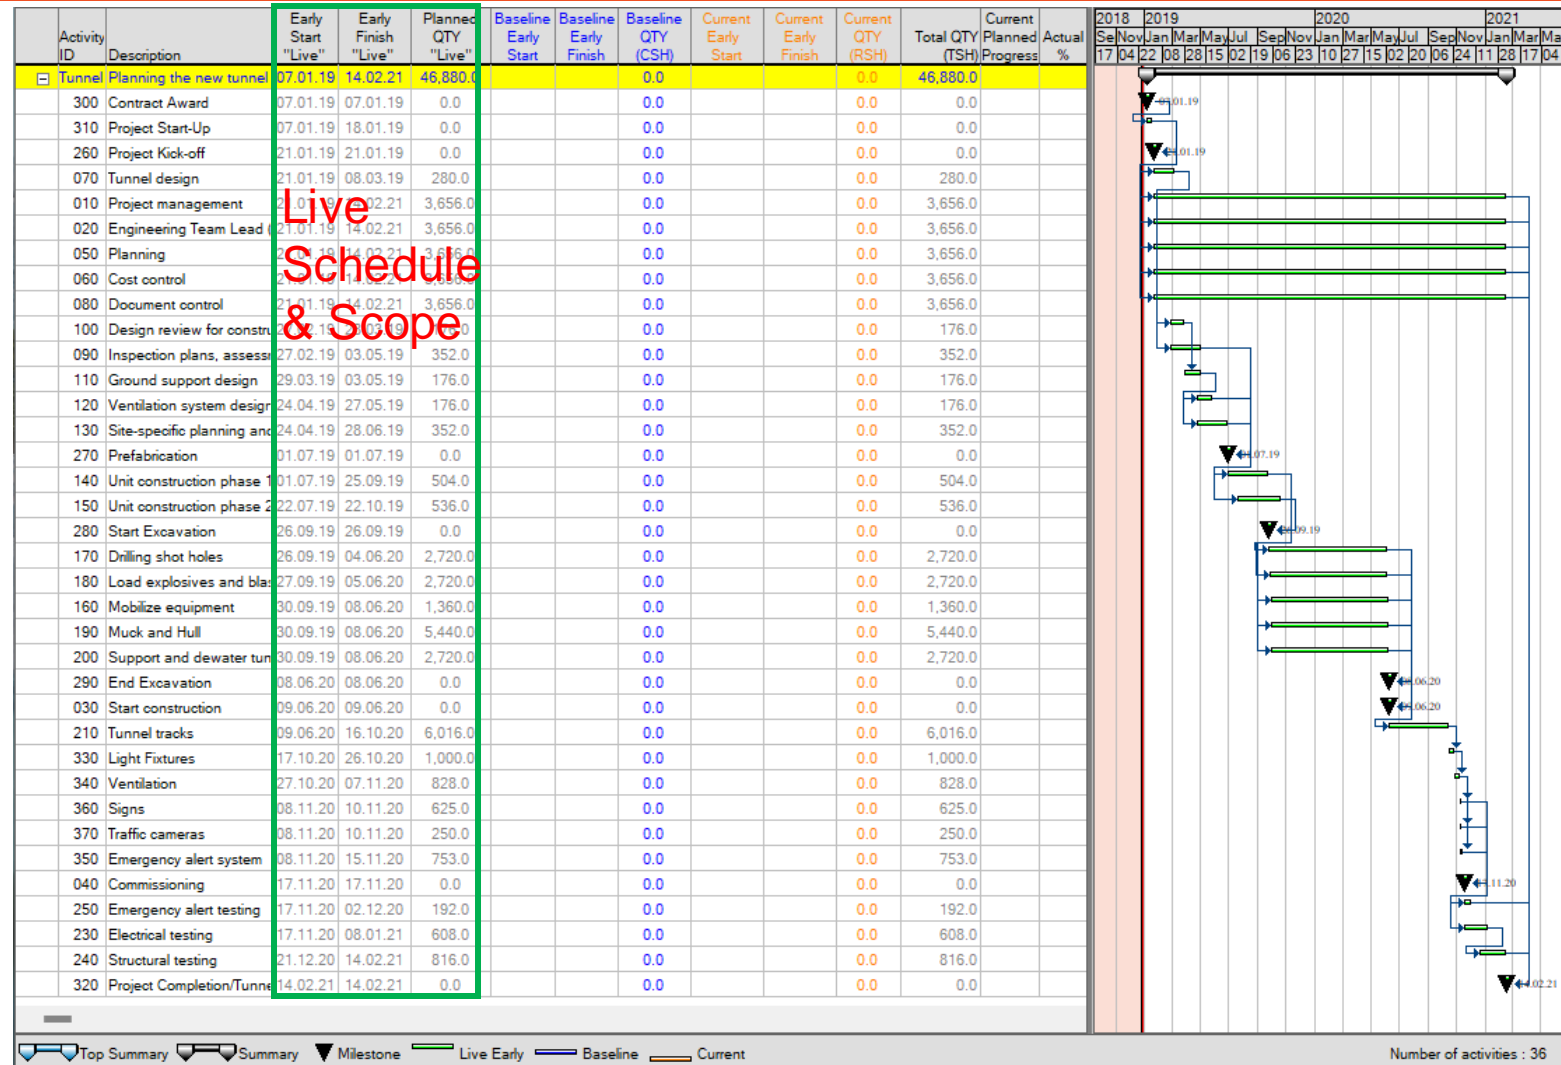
| Activity ID | Description | Early Start "Live" | Early Finish "Live" | Planned QTY "Live" | Baseline Early Start | Baseline Early Finish | Baseline QTY (CSH) | Current Early Start | Current Early Finish | Current QTY (RSH) | Total QTY (TSH) | Current Planned Progress | Actual % |
|---|---|---|---|---|---|---|---|---|---|---|---|---|---|
| Tunnel | Planning the new tunnel | 07.01.19 | 14.02.21 | 46,880.0 | | | 0.0 | | | 0.0 | 46,880.0 | | |
| 300 | Contract Award | 07.01.19 | 07.01.19 | 0.0 | | | 0.0 | | | 0.0 | 0.0 | | |
| 310 | Project Start-Up | 07.01.19 | 18.01.19 | 0.0 | | | 0.0 | | | 0.0 | 0.0 | | |
| 260 | Project Kick-off | 21.01.19 | 21.01.19 | 0.0 | | | 0.0 | | | 0.0 | 0.0 | | |
| 070 | Tunnel design | 21.01.19 | 08.03.19 | 280.0 | | | 0.0 | | | 0.0 | 280.0 | | |
| 010 | Project management | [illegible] | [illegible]02.21 | 3,656.0 | | | 0.0 | | | 0.0 | 3,656.0 | | |
| 020 | Engineering Team Lead ( | 21.01.19 | 14.02.21 | 3,656.0 | | | 0.0 | | | 0.0 | 3,656.0 | | |
| 050 | Planning | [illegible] | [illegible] | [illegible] | | | 0.0 | | | 0.0 | 3,656.0 | | |
| 060 | Cost control | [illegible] | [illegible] | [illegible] | | | 0.0 | | | 0.0 | 3,656.0 | | |
| 080 | Document control | 21.01.19 | 14.02.21 | 3,656.0 | | | 0.0 | | | 0.0 | 3,656.0 | | |
| 100 | Design review for constru | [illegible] | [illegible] | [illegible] | | | 0.0 | | | 0.0 | 176.0 | | |
| 090 | Inspection plans, assessi | 27.02.19 | 03.05.19 | 352.0 | | | 0.0 | | | 0.0 | 352.0 | | |
| 110 | Ground support design | 29.03.19 | 03.05.19 | 176.0 | | | 0.0 | | | 0.0 | 176.0 | | |
| 120 | Ventilation system design | 24.04.19 | 27.05.19 | 176.0 | | | 0.0 | | | 0.0 | 176.0 | | |
| 130 | Site-specific planning and | 24.04.19 | 28.06.19 | 352.0 | | | 0.0 | | | 0.0 | 352.0 | | |
| 270 | Prefabrication | 01.07.19 | 01.07.19 | 0.0 | | | 0.0 | | | 0.0 | 0.0 | | |
| 140 | Unit construction phase 1 | 01.07.19 | 25.09.19 | 504.0 | | | 0.0 | | | 0.0 | 504.0 | | |
| 150 | Unit construction phase 2 | 22.07.19 | 22.10.19 | 536.0 | | | 0.0 | | | 0.0 | 536.0 | | |
| 280 | Start Excavation | 26.09.19 | 26.09.19 | 0.0 | | | 0.0 | | | 0.0 | 0.0 | | |
| 170 | Drilling shot holes | 26.09.19 | 04.06.20 | 2,720.0 | | | 0.0 | | | 0.0 | 2,720.0 | | |
| 180 | Load explosives and blas | 27.09.19 | 05.06.20 | 2,720.0 | | | 0.0 | | | 0.0 | 2,720.0 | | |
| 160 | Mobilize equipment | 30.09.19 | 08.06.20 | 1,360.0 | | | 0.0 | | | 0.0 | 1,360.0 | | |
| 190 | Muck and Hull | 30.09.19 | 08.06.20 | 5,440.0 | | | 0.0 | | | 0.0 | 5,440.0 | | |
| 200 | Support and dewater tun | 30.09.19 | 08.06.20 | 2,720.0 | | | 0.0 | | | 0.0 | 2,720.0 | | |
| 290 | End Excavation | 08.06.20 | 08.06.20 | 0.0 | | | 0.0 | | | 0.0 | 0.0 | | |
| 030 | Start construction | 09.06.20 | 09.06.20 | 0.0 | | | 0.0 | | | 0.0 | 0.0 | | |
| 210 | Tunnel tracks | 09.06.20 | 16.10.20 | 6,016.0 | | | 0.0 | | | 0.0 | 6,016.0 | | |
| 330 | Light Fixtures | 17.10.20 | 26.10.20 | 1,000.0 | | | 0.0 | | | 0.0 | 1,000.0 | | |
| 340 | Ventilation | 27.10.20 | 07.11.20 | 828.0 | | | 0.0 | | | 0.0 | 828.0 | | |
| 360 | Signs | 08.11.20 | 10.11.20 | 625.0 | | | 0.0 | | | 0.0 | 625.0 | | |
| 370 | Traffic cameras | 08.11.20 | 10.11.20 | 250.0 | | | 0.0 | | | 0.0 | 250.0 | | |
| 350 | Emergency alert system | 08.11.20 | 15.11.20 | 753.0 | | | 0.0 | | | 0.0 | 753.0 | | |
| 040 | Commissioning | 17.11.20 | 17.11.20 | 0.0 | | | 0.0 | | | 0.0 | 0.0 | | |
| 250 | Emergency alert testing | 17.11.20 | 02.12.20 | 192.0 | | | 0.0 | | | 0.0 | 192.0 | | |
| 230 | Electrical testing | 17.11.20 | 08.01.21 | 608.0 | | | 0.0 | | | 0.0 | 608.0 | | |
| 240 | Structural testing | 21.12.20 | 14.02.21 | 816.0 | | | 0.0 | | | 0.0 | 816.0 | | |
| 320 | Project Completion/Tunne | 14.02.21 | 14.02.21 | 0.0 | | | 0.0 | | | 0.0 | 0.0 | | |

Live Schedule & Scope

2018 2019 2020 2021
Se Nov Jan Mar May Jul Sep Nov Jan Mar May Jul Sep Nov Jan Mar Ma
17 04 22 08 28 15 02 19 06 23 10 27 15 02 20 06 24 11 28 17 04

07.01.19
21.01.19
01.07.19
26.09.19
08.06.20
09.06.20
17.11.20
14.02.21

Top Summary Summary Milestone Live Early Baseline Current

Number of activities : 36